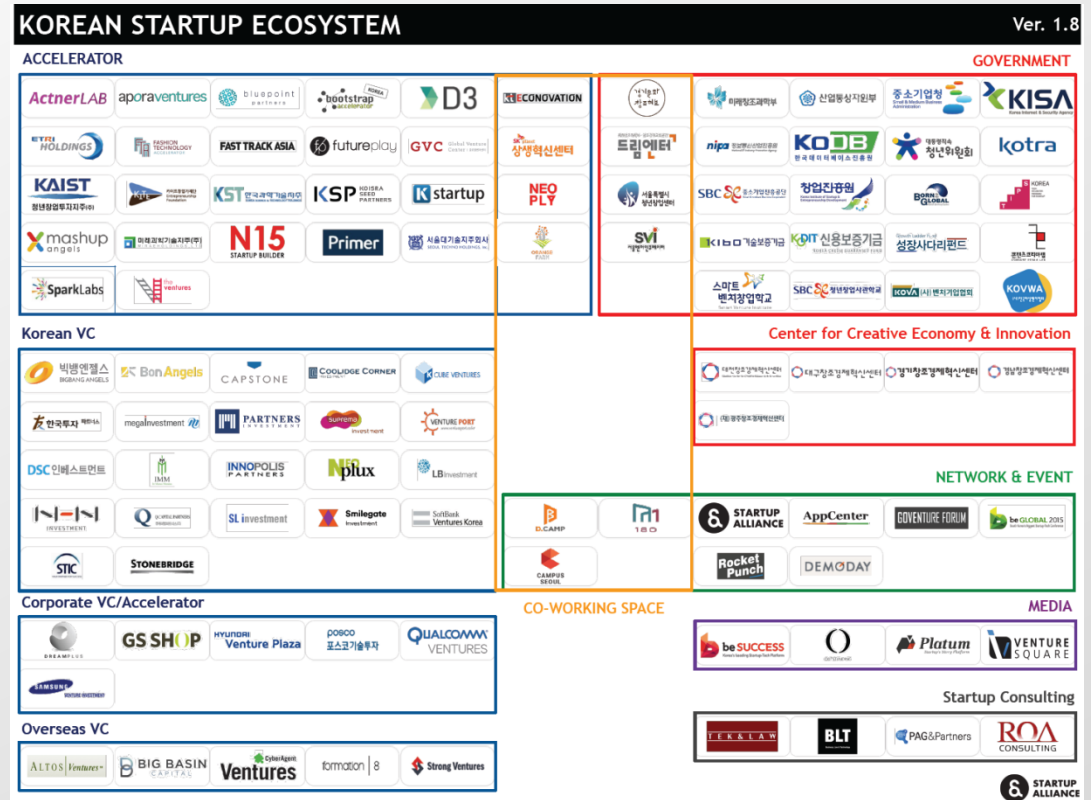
KOREAN STARTUP ECOSYSTEM

Ver. 1.8

ACCELERATOR

ActnerLAB
aporaventures
bluepoint partners
bootstrap
D3
ETRI HOLDINGS
FASHION TECHNOLOGY ACCELERATOR
FAST TRACK ASIA
futureplay
GVC
KAIST 청년창업투자지주(주)
KST 한국과학기술지주
KSP
K startup
mashup angels
미래과학기술지주(주)
N15 STARTUP BUILDER
Primer
서울대기술지주회사
SparkLabs
ventures

ECONOVATION
상생혁신센터
NEO PLY
드림엔터
SVI

GOVERNMENT

미래창조과학부
산업통상자원부
중소기업청
KISA
nipa
KODB 한국데이터베이스진흥원
청년위원회
kotra
SBC 중소기업진흥공단
창업진흥원
BORN2GLOBAL
KOREA
KIBO 기술보증기금
KODIT 신용보증기금
성장사다리펀드
스마트 벤처창업학교
SBC 청년창업사관학교
KOVA (사)벤처기업협회
KOVWA

Korean VC

빅뱅엔젤스 BIGBANG ANGELS
BonAngels
CAPSTONE
COOLIDGE CORNER
CUBE VENTURES
한국투자
megainvestment
PARTNERS INVESTMENT
invest ment
VENTURE PORT
DSC 인베스트먼트
IMM
INNOPOLIS PARTNERS
NEOplux
LB Investment
NHN INVESTMENT
Q
SL investment
Smilegate Investment
SoftBank Ventures Korea
STIC
STONEBRIDGE

Center for Creative Economy & Innovation

대전창조경제혁신센터
대구창조경제혁신센터
경기창조경제혁신센터
경남창조경제혁신센터
광주창조경제혁신센터

NETWORK & EVENT

D.CAMP
180
CAMPUS SEOUL
STARTUP ALLIANCE
AppCenter
GOVENTURE FORUM
beGLOBAL 2015
Rocket Punch
DEMODAY

CO-WORKING SPACE

Corporate VC/Accelerator

DREAMPLUS
GS SHOP
HYUNDAI Venture Plaza
posco 포스코기술투자
QUALCOMM VENTURES
SAMSUNG VENTURE INVESTMENT

MEDIA

beSUCCESS
Platum
VENTURE SQUARE

Startup Consulting

TEK&LAW
BLT
PAG&Partners
ROA CONSULTING

Overseas VC

ALTOS Ventures
BIG BASIN CAPITAL
CyberAgent Ventures
formation 8
Strong Ventures

STARTUP ALLIANCE